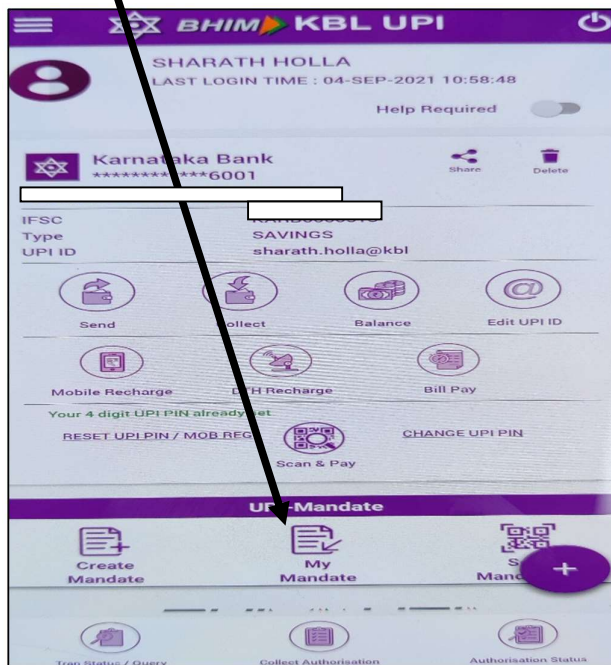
BHIM KBL UPI

SHARATH HOLLA
LAST LOGIN TIME : 04-SEP-2021 10:58:48

Help Required

Karnataka Bank
***********6001

Share Delete

IFSC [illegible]
Type SAVINGS
UPI ID sharath.holla@kbl

Send
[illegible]ollect
Balance
Edit UPI ID

Mobile Recharge
D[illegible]H Recharge
Bill Pay

Your 4 digit UPI PIN already set
RESET UPI PIN / MOB REG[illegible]
CHANGE UPI PIN

Scan & Pay

UP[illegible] Mandate

Create Mandate
My Mandate
S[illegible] Mand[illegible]

Tran Status / Query
Collect Authorisation
Authorisation Status